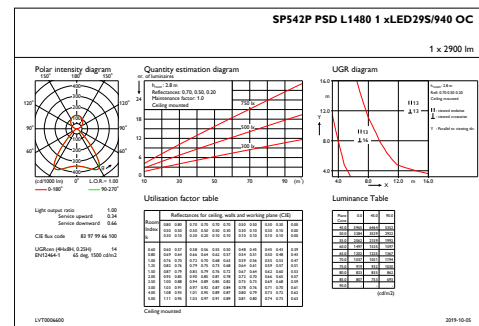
SP542P PSD L1480 1 xLED29S/940 OC

1 x 2900 lm

Polar intensity diagram

150° 180° 150°

120° 120°

90° 90°

60° 60°

30° 0° 30°

(cd/1000 lm) 0° L.O.R.= 1.00

— 0-180° — 90-270°

Quantity estimation diagram

nr. of luminaires

$h_{room}$ : 2.8 m

Reflectances: 0.70, 0.50, 0.20

Maintenance factor: 1.0

Ceiling mounted

750 lx

500 lx

300 lx

24 20 16 12 8 4 0

10 20 30 50 70 (m)

UGR diagram

16.0

12.0

Y

8.0

4.0

4.0 8.0 12.0 m 16.0

X

$h_{room}$: 2.8 m

Refl: 0.70 0.50 0.20

Ceiling mounted

13

13

16

Light output ratio 1.00
Service upward 0.34
Service downward 0.66

CIE flux code 83 97 99 66 100

UGRcen (4Hx8H, 0.25H) 14
EN12464-1 65 deg. 1500 cd/m2

Utilisation factor table

Reflectances for ceiling, walls and working plane (CIE)

Room Index k

Ceiling mounted

Luminance Table

(cd/m2)

LVT0006600

2019-10-05